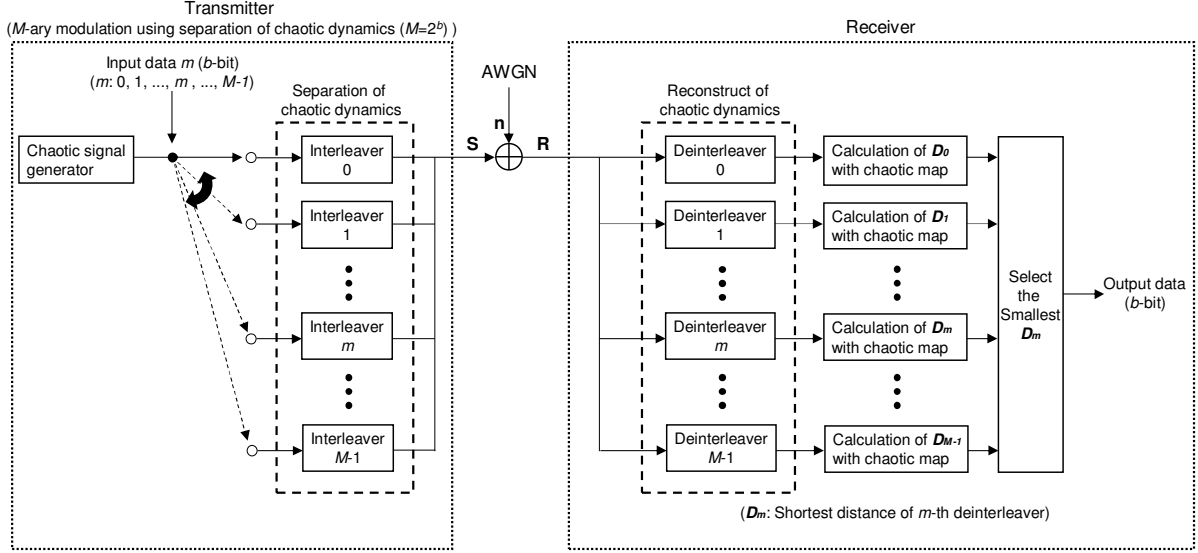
Transmitter
($M$-ary modulation using separation of chaotic dynamics ($M$=$2^b$) )

Input data $m$ ($b$-bit)
($m$: 0, 1, ..., $m$ , ..., $M$-1)

Chaotic signal generator

Separation of chaotic dynamics

Interleaver 0

Interleaver 1

Interleaver $m$

Interleaver $M$-1

AWGN

n

S

R

Receiver

Reconstruct of chaotic dynamics

Deinterleaver 0

Deinterleaver 1

Deinterleaver $m$

Deinterleaver $M$-1

Calculation of $D_0$ with chaotic map

Calculation of $D_1$ with chaotic map

Calculation of $D_m$ with chaotic map

Calculation of $D_{M-1}$ with chaotic map

Select the Smallest $D_m$

Output data ($b$-bit)

($D_m$: Shortest distance of $m$-th deinterleaver)